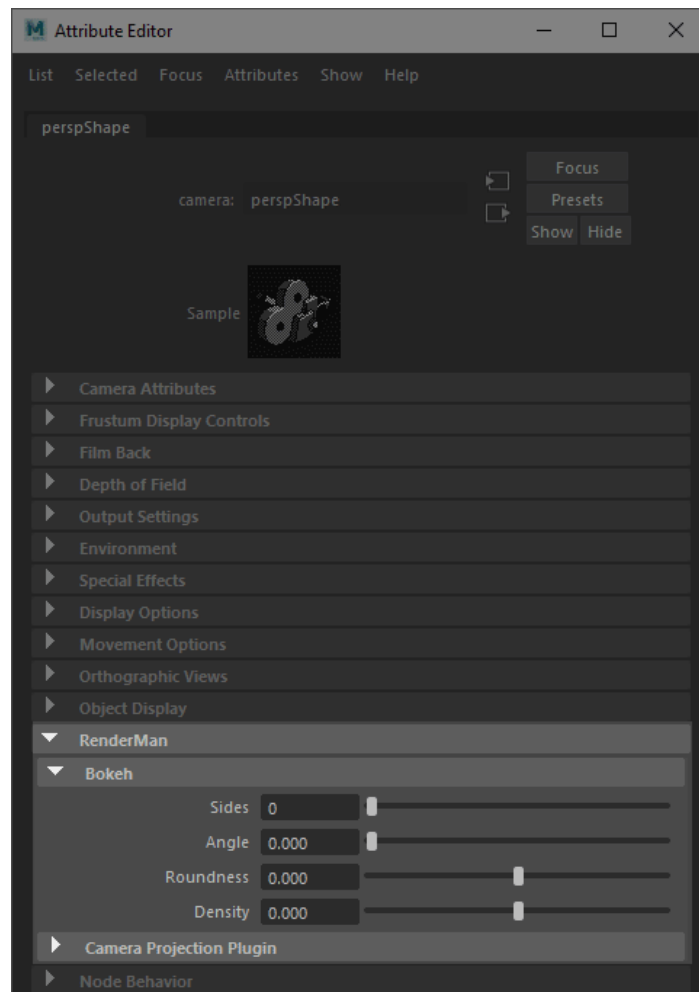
M Attribute Editor

List Selected Focus Attributes Show Help

perspShape

camera: perspShape

Focus
Presets
Show Hide

Sample

Camera Attributes
Frustum Display Controls
Film Back
Depth of Field
Output Settings
Environment
Special Effects
Display Options
Movement Options
Orthographic Views
Object Display
RenderMan
Bokeh
Sides 0
Angle 0.000
Roundness 0.000
Density 0.000
Camera Projection Plugin
Node Behavior